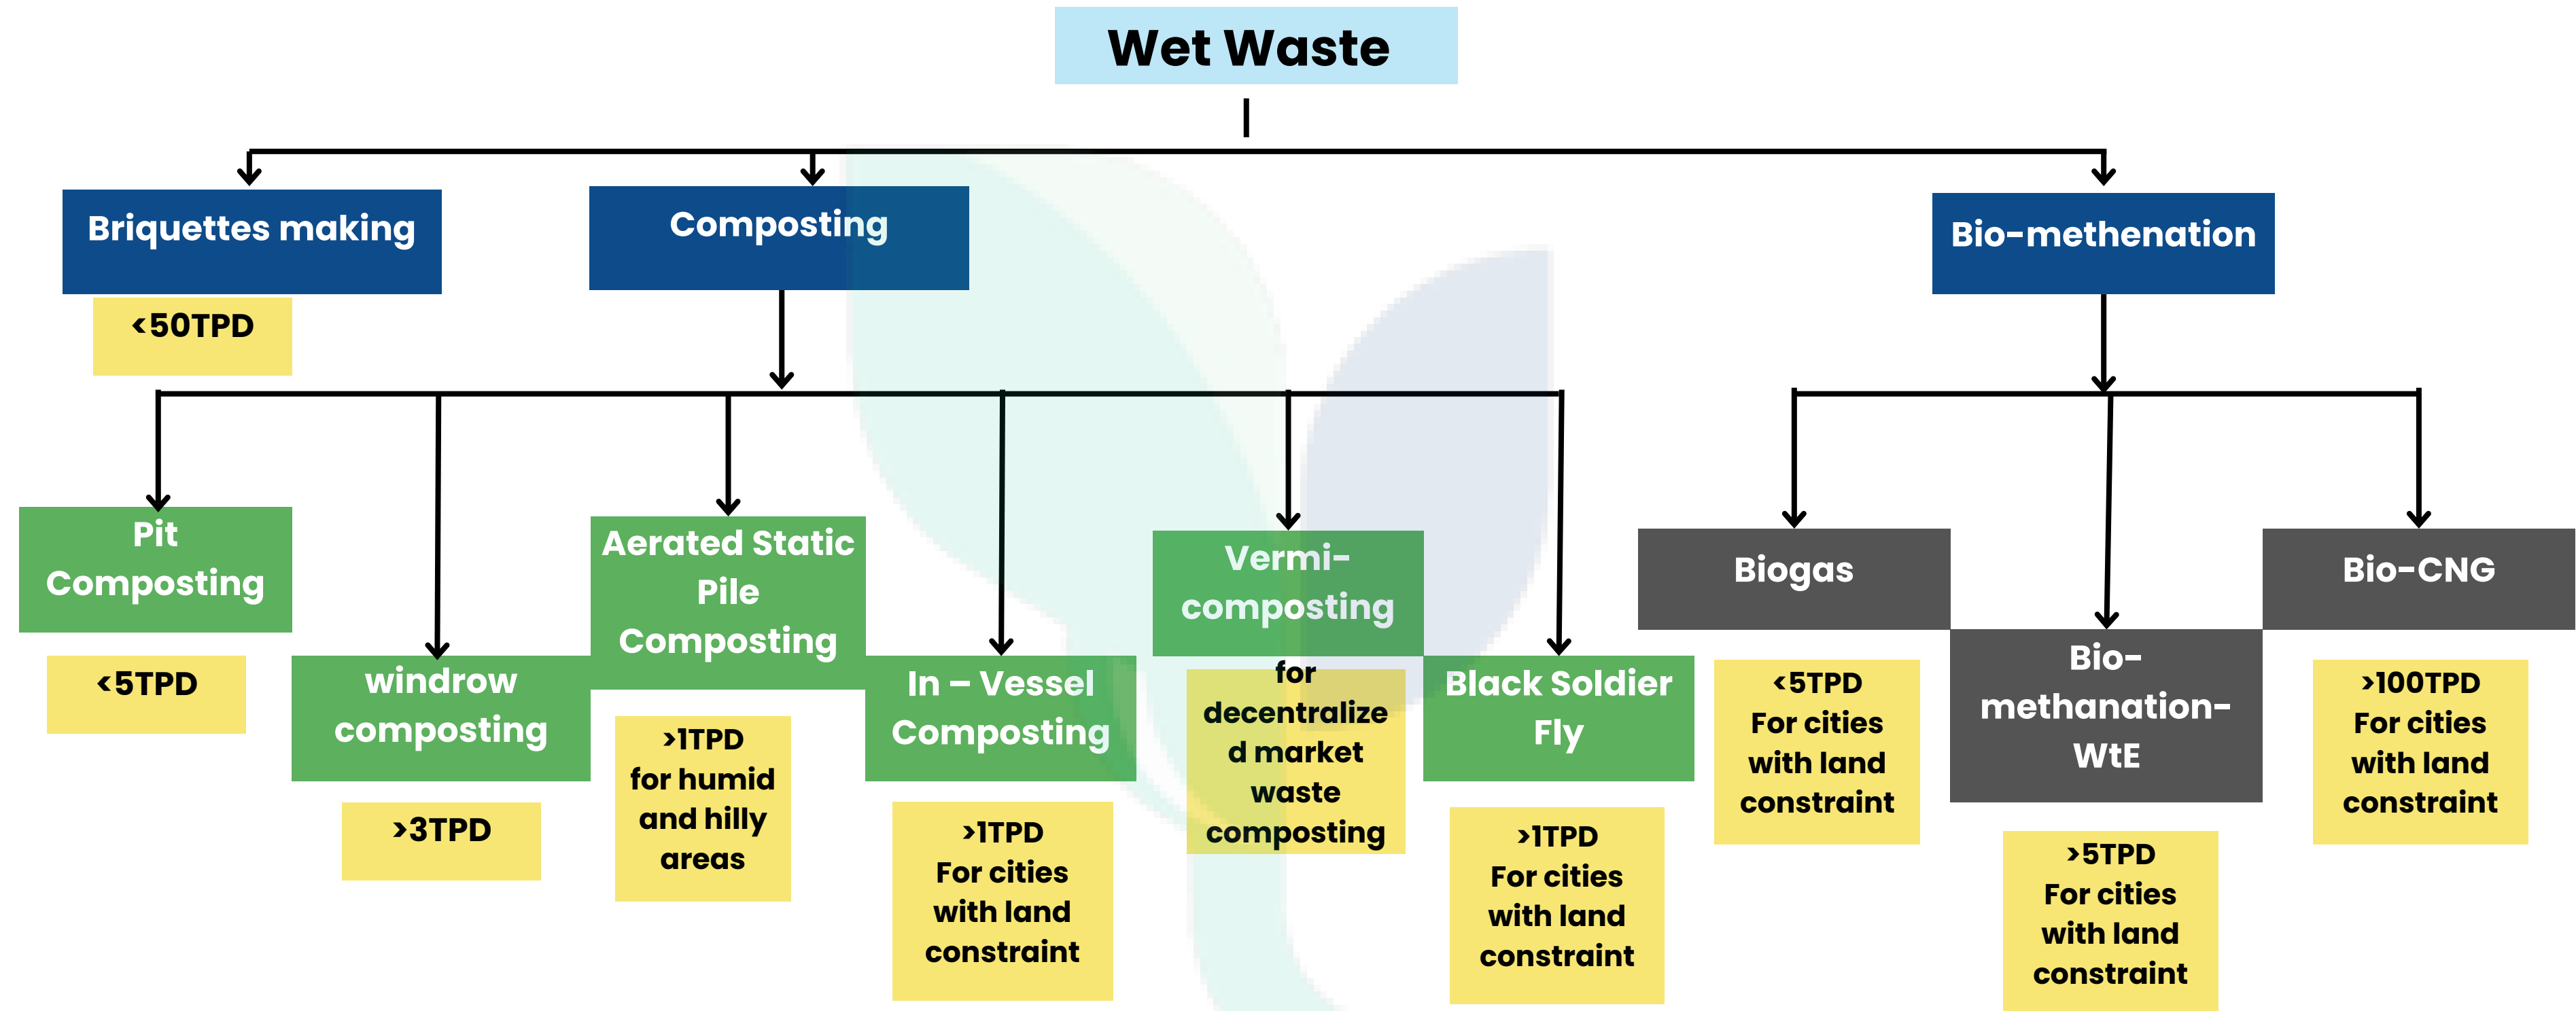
Wet Waste

Briquettes making

<50TPD

Composting

Bio-methenation

Pit Composting

<5TPD

windrow composting

>3TPD

Aerated Static Pile Composting

>1TPD for humid and hilly areas

In – Vessel Composting

>1TPD For cities with land constraint

Vermi-composting

for decentralized market waste composting

Black Soldier Fly

>1TPD For cities with land constraint

Biogas

<5TPD For cities with land constraint

Bio-methanation-WtE

>5TPD For cities with land constraint

Bio-CNG

>100TPD For cities with land constraint